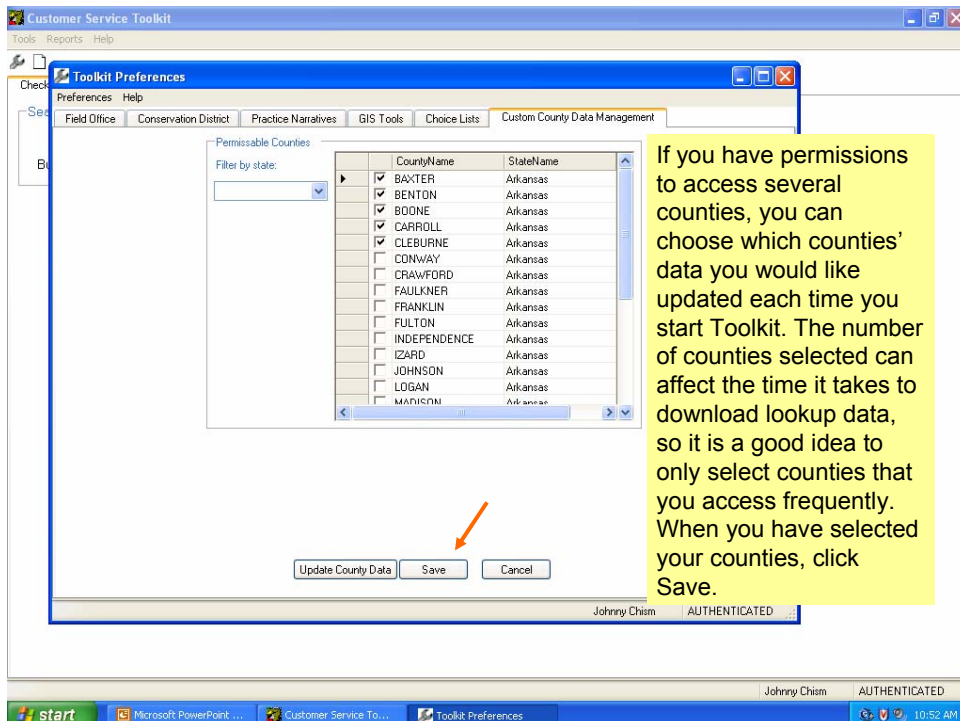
Customer Service Toolkit
Tools Reports Help
Check
Se
Bu
Toolkit Preferences
Preferences Help
Field Office | Conservation District | Practice Narratives | GIS Tools | Choice Lists | Custom County Data Management

Permissable Counties
Filter by state:

| | | CountyName | StateName |
|---|---|---|---|
| ▸ | ☑ | BAXTER | Arkansas |
| | ☑ | BENTON | Arkansas |
| | ☑ | BOONE | Arkansas |
| | ☑ | CARROLL | Arkansas |
| | ☑ | CLEBURNE | Arkansas |
| | ☐ | CONWAY | Arkansas |
| | ☐ | CRAWFORD | Arkansas |
| | ☐ | FAULKNER | Arkansas |
| | ☐ | FRANKLIN | Arkansas |
| | ☐ | FULTON | Arkansas |
| | ☐ | INDEPENDENCE | Arkansas |
| | ☐ | IZARD | Arkansas |
| | ☐ | JOHNSON | Arkansas |
| | ☐ | LOGAN | Arkansas |
| | ☐ | MADISON | Arkansas |

If you have permissions to access several counties, you can choose which counties' data you would like updated each time you start Toolkit. The number of counties selected can affect the time it takes to download lookup data, so it is a good idea to only select counties that you access frequently. When you have selected your counties, click Save.

Update County Data | Save | Cancel

Johnny Chism | AUTHENTICATED

Johnny Chism | AUTHENTICATED

start | Microsoft PowerPoint ... | Customer Service To... | Toolkit Preferences | 10:52 AM